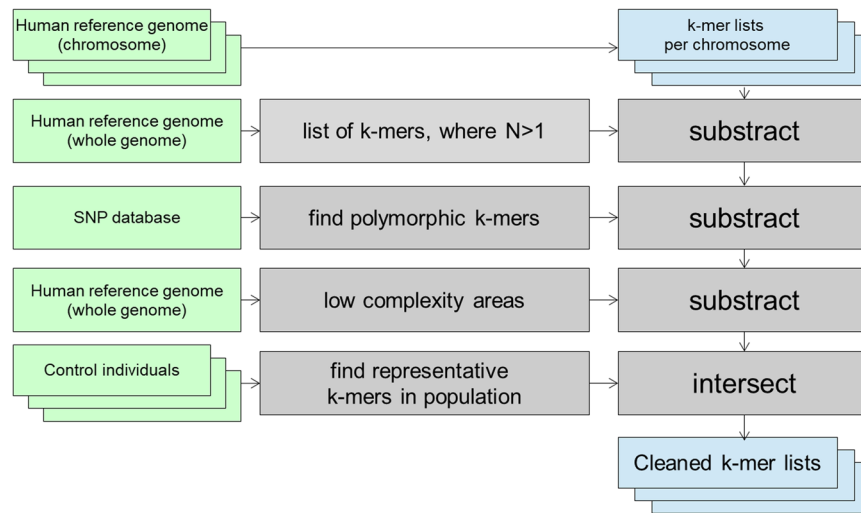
Human reference genome (chromosome)

k-mer lists per chromosome

Human reference genome (whole genome)

list of k-mers, where N>1

substract

SNP database

find polymorphic k-mers

substract

Human reference genome (whole genome)

low complexity areas

substract

Control individuals

find representative k-mers in population

intersect

Cleaned k-mer lists